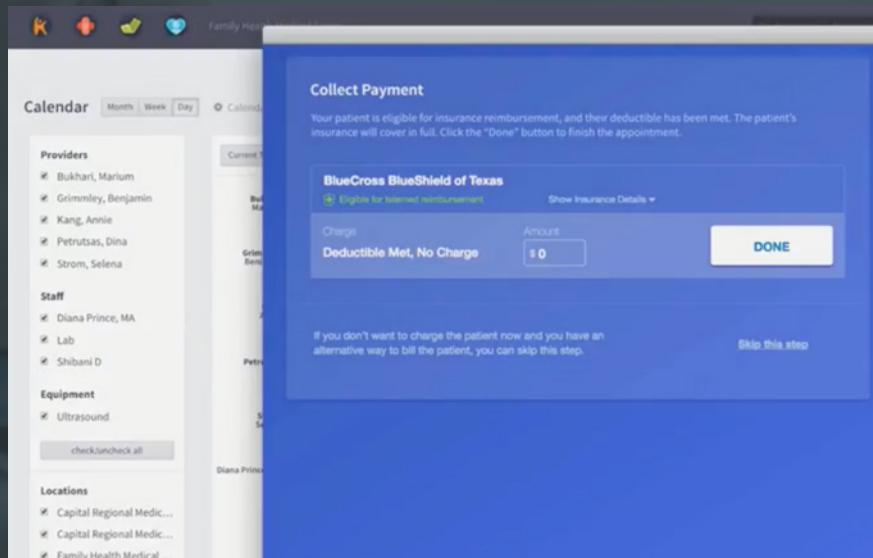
Family Health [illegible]

Calendar Month Week Day Calenda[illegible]

Providers
Bukhari, Marium
Grimmley, Benjamin
Kang, Annie
Petrutsas, Dina
Strom, Selena

Staff
Diana Prince, MA
Lab
Shibani D

Equipment
Ultrasound

check/uncheck all

Locations
Capital Regional Medic...
Capital Regional Medic...
Family Health Medical

Current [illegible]
Bu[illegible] Ma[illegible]
Grim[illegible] Benj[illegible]
Petr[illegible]
S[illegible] Se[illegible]
Diana Prince

Collect Payment

Your patient is eligible for insurance reimbursement, and their deductible has been met. The patient's insurance will cover in full. Click the "Done" button to finish the appointment.

BlueCross BlueShield of Texas
Eligible for telemed reimbursement
Show Insurance Details

Charge
Deductible Met, No Charge
Amount
$ 0
DONE

If you don't want to charge the patient now and you have an alternative way to bill the patient, you can skip this step.

Skip this step